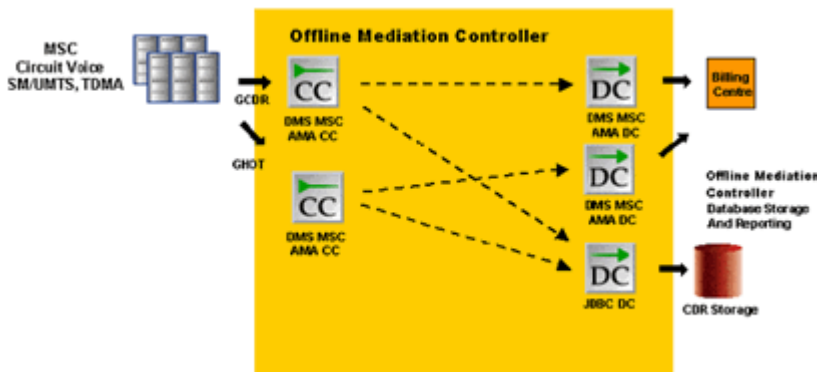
MSC
Circuit Voice
SM/UMTS, TDMA

Offline Mediation Controller

GCDR

GHOT

CC
DMS MSC
AMA CC

CC
DMS MSC
AMA CC

DC
DMS MSC
AMA DC

DC
DMS MSC
AMA DC

DC
JDBC DC

Billing Centre

Offline Mediation
Controller
Database Storage
And Reporting

CDR Storage